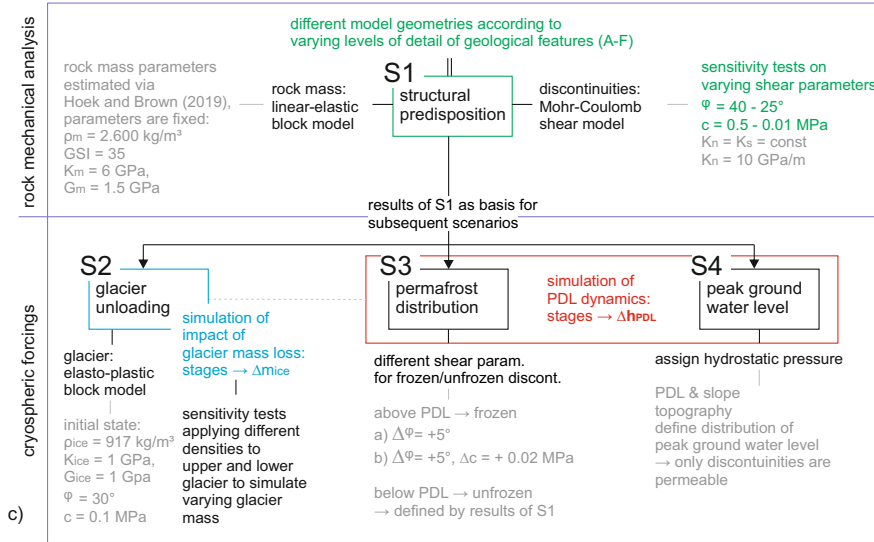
rock mechanical analysis

different model geometries according to varying levels of detail of geological features (A-F)

rock mass parameters estimated via Hoek and Brown (2019), parameters are fixed:
$\rho_m$ = 2.600 kg/m³
GSI = 35
$K_m$ = 6 GPa,
$G_m$ = 1.5 GPa

rock mass: linear-elastic block model

S1
structural predisposition

discontinuities: Mohr-Coulomb shear model

sensitivity tests on varying shear parameters
$\varphi$ = 40 - 25°
c = 0.5 - 0.01 MPa
$K_n$ = $K_s$ = const
$K_n$ = 10 GPa/m

results of S1 as basis for subsequent scenarios

cryospheric forcings

S2
glacier unloading

simulation of impact of glacier mass loss: stages → $\Delta m_{ice}$

glacier: elasto-plastic block model

initial state:
$\rho_{ice}$ = 917 kg/m³
$K_{ice}$ = 1 GPa,
$G_{ice}$ = 1 Gpa
$\varphi$ = 30°
c = 0.1 MPa

sensitivity tests applying different densities to upper and lower glacier to simulate varying glacier mass

S3
permafrost distribution

simulation of PDL dynamics: stages → $\Delta h_{PDL}$

S4
peak ground water level

different shear param. for frozen/unfrozen discont.

above PDL → frozen
a) $\Delta\varphi$= +5°
b) $\Delta\varphi$= +5°, $\Delta c$ = + 0.02 MPa

below PDL → unfrozen
→ defined by results of S1

assign hydrostatic pressure

PDL & slope topography define distribution of peak ground water level
→ only discontuinities are permeable

c)